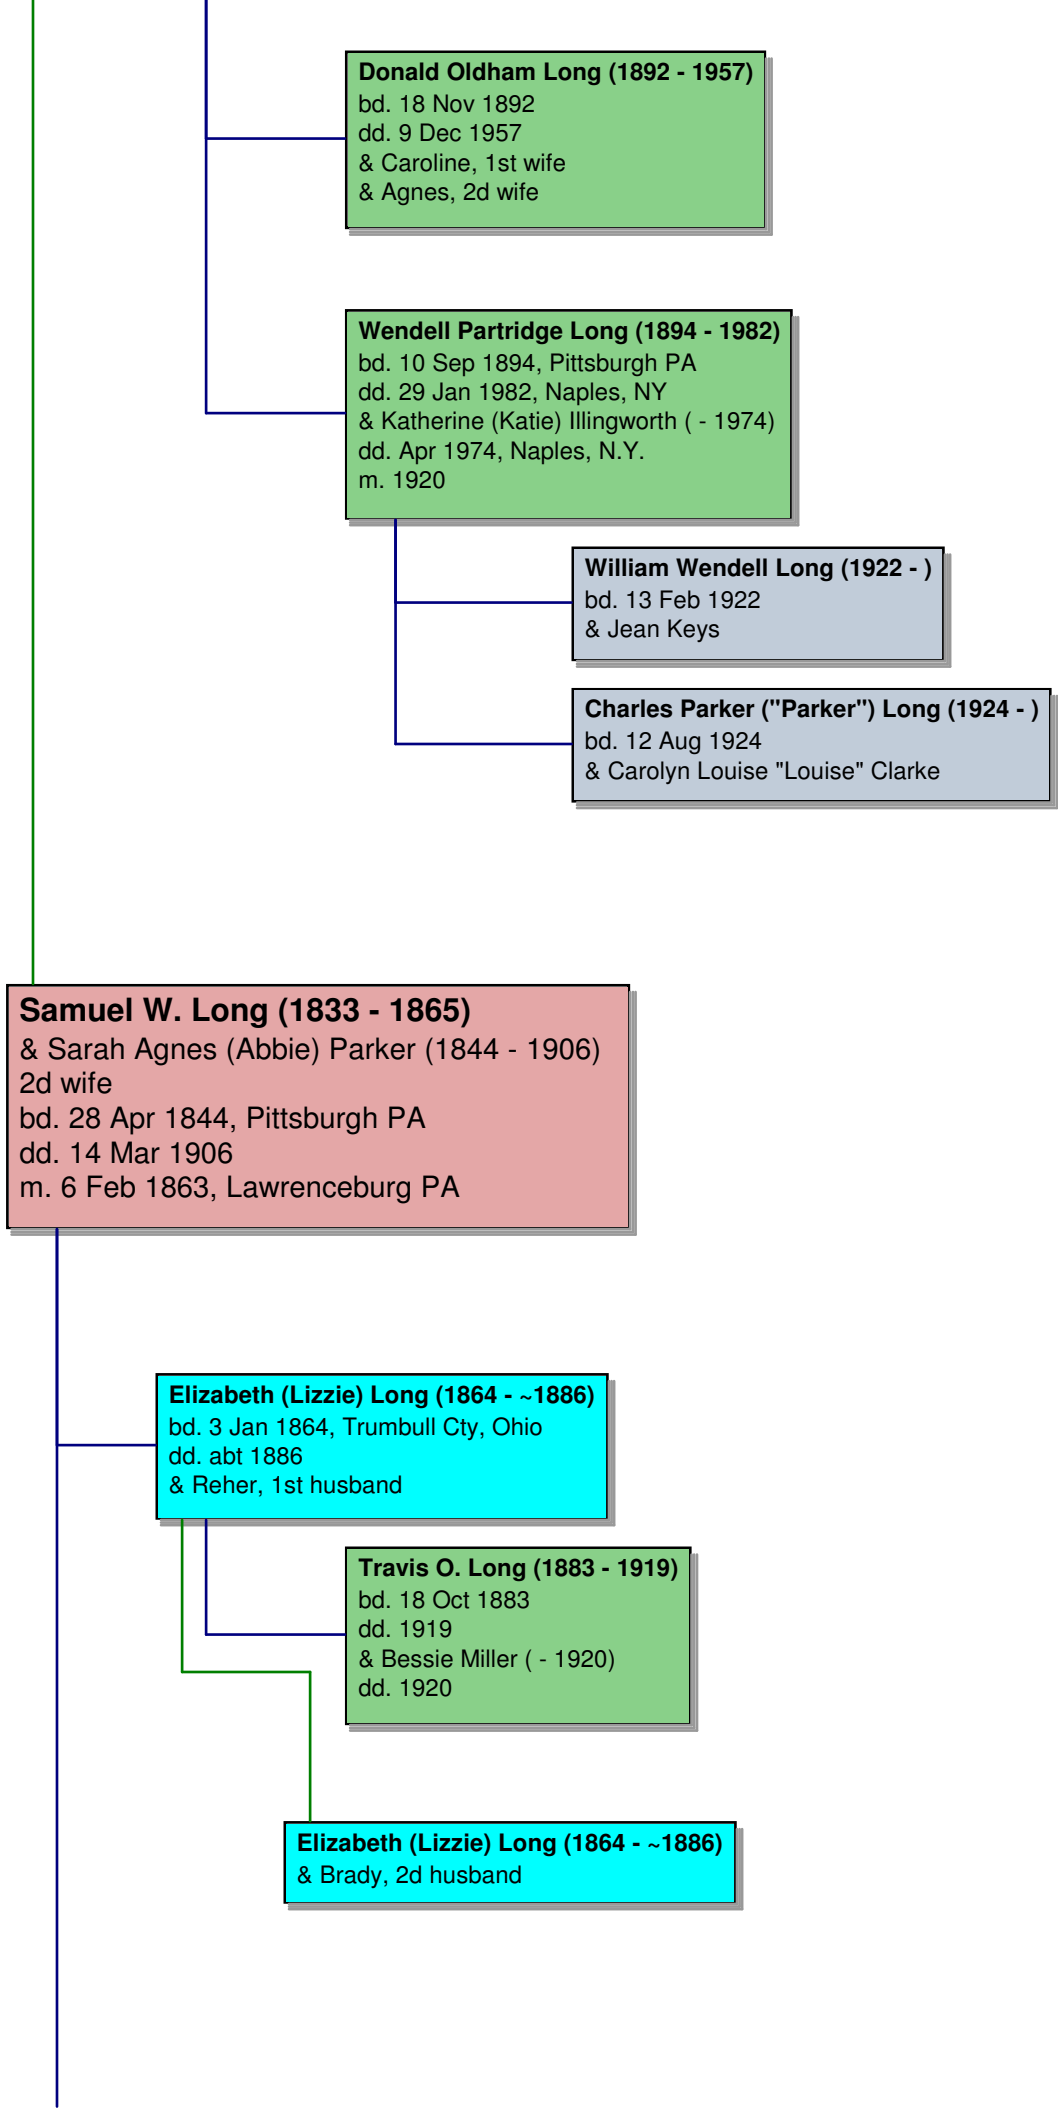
Donald Oldham Long (1892 - 1957)
bd. 18 Nov 1892
dd. 9 Dec 1957
& Caroline, 1st wife
& Agnes, 2d wife

Wendell Partridge Long (1894 - 1982)
bd. 10 Sep 1894, Pittsburgh PA
dd. 29 Jan 1982, Naples, NY
& Katherine (Katie) Illingworth ( - 1974)
dd. Apr 1974, Naples, N.Y.
m. 1920

William Wendell Long (1922 - )
bd. 13 Feb 1922
& Jean Keys

Charles Parker ("Parker") Long (1924 - )
bd. 12 Aug 1924
& Carolyn Louise "Louise" Clarke

Samuel W. Long (1833 - 1865)
& Sarah Agnes (Abbie) Parker (1844 - 1906)
2d wife
bd. 28 Apr 1844, Pittsburgh PA
dd. 14 Mar 1906
m. 6 Feb 1863, Lawrenceburg PA

Elizabeth (Lizzie) Long (1864 - ~1886)
bd. 3 Jan 1864, Trumbull Cty, Ohio
dd. abt 1886
& Reher, 1st husband

Travis O. Long (1883 - 1919)
bd. 18 Oct 1883
dd. 1919
& Bessie Miller ( - 1920)
dd. 1920

Elizabeth (Lizzie) Long (1864 - ~1886)
& Brady, 2d husband